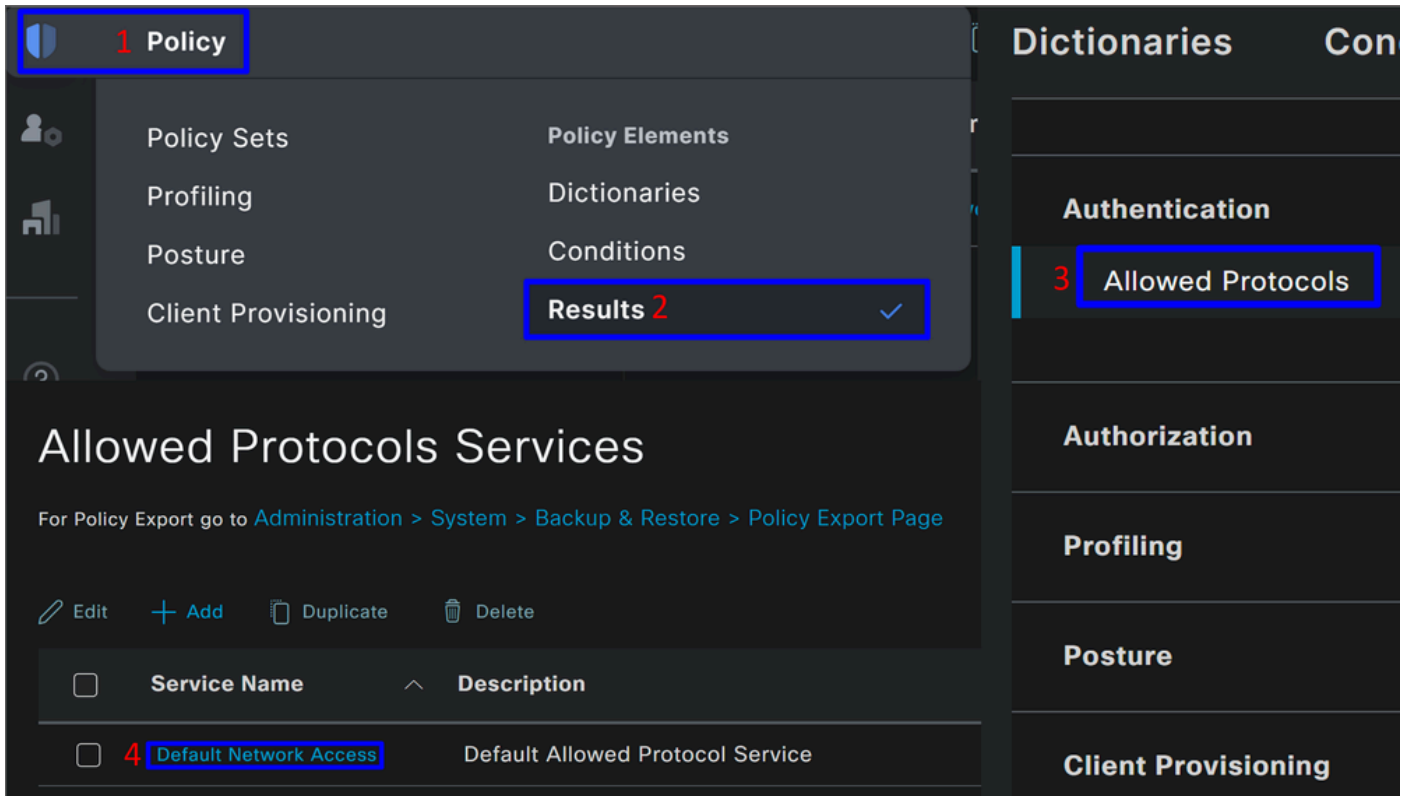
1 Policy

Policy Sets
Profiling
Posture
Client Provisioning

Policy Elements
Dictionaries
Conditions
Results 2

Dictionaries Con

Authentication
3 Allowed Protocols

Authorization
Profiling
Posture
Client Provisioning

Allowed Protocols Services

For Policy Export go to Administration > System > Backup & Restore > Policy Export Page

Edit  Add  Duplicate  Delete

| | Service Name | Description |
|---|---|---|
| | 4 Default Network Access | Default Allowed Protocol Service |